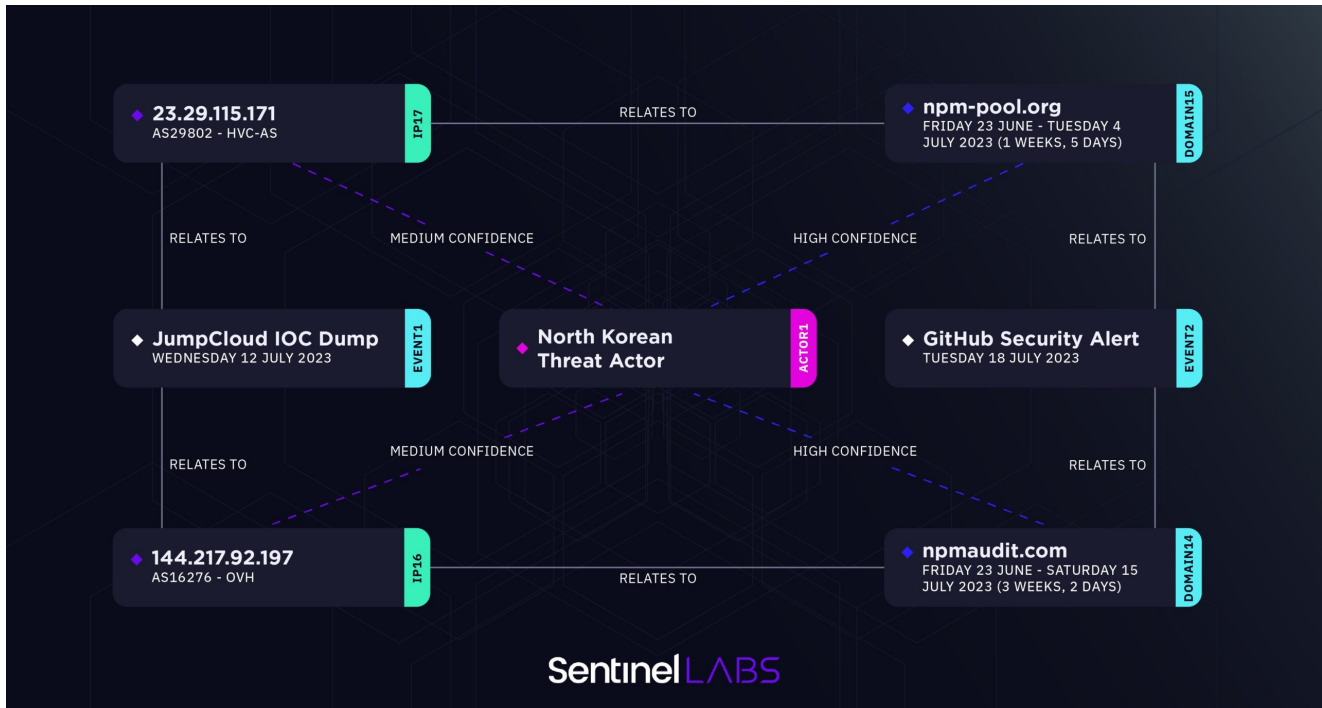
◆ 23.29.115.171
AS29802 - HVC-AS
IP17

RELATES TO

◆ npm-pool.org
FRIDAY 23 JUNE - TUESDAY 4 JULY 2023 (1 WEEKS, 5 DAYS)
DOMAIN15

RELATES TO

MEDIUM CONFIDENCE

HIGH CONFIDENCE

RELATES TO

◆ JumpCloud IOC Dump
WEDNESDAY 12 JULY 2023
EVENT1

◆ North Korean Threat Actor
ACTOR1

◆ GitHub Security Alert
TUESDAY 18 JULY 2023
EVENT2

RELATES TO

MEDIUM CONFIDENCE

HIGH CONFIDENCE

RELATES TO

◆ 144.217.92.197
AS16276 - OVH
IP16

RELATES TO

◆ npmaudit.com
FRIDAY 23 JUNE - SATURDAY 15 JULY 2023 (3 WEEKS, 2 DAYS)
DOMAIN14

SentinelLABS